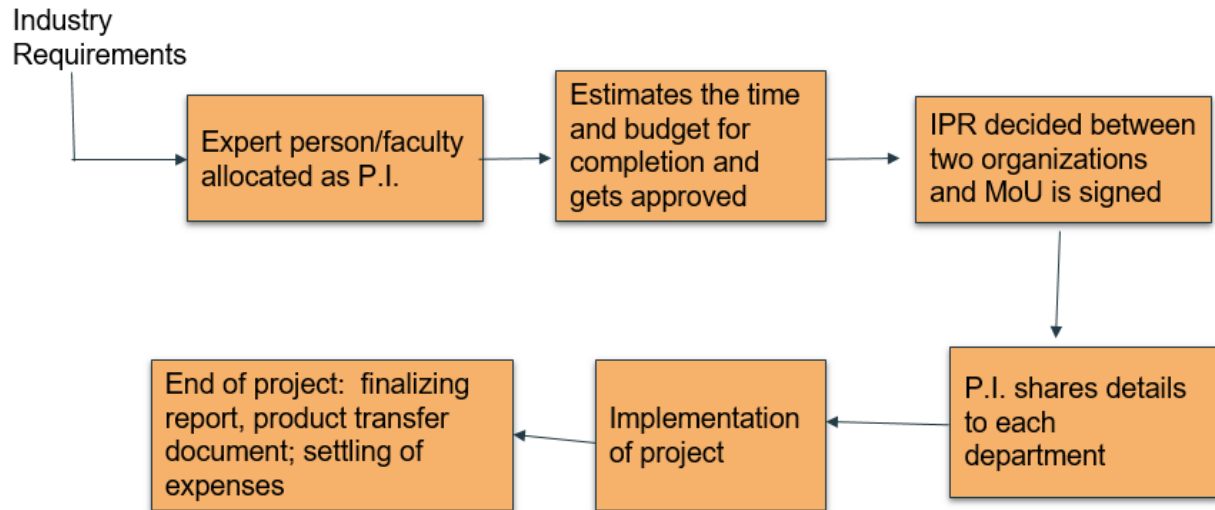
Industry Requirements

Expert person/faculty allocated as P.I.

Estimates the time and budget for completion and gets approved

IPR decided between two organizations and MoU is signed

P.I. shares details to each department

Implementation of project

End of project: finalizing report, product transfer document; settling of expenses